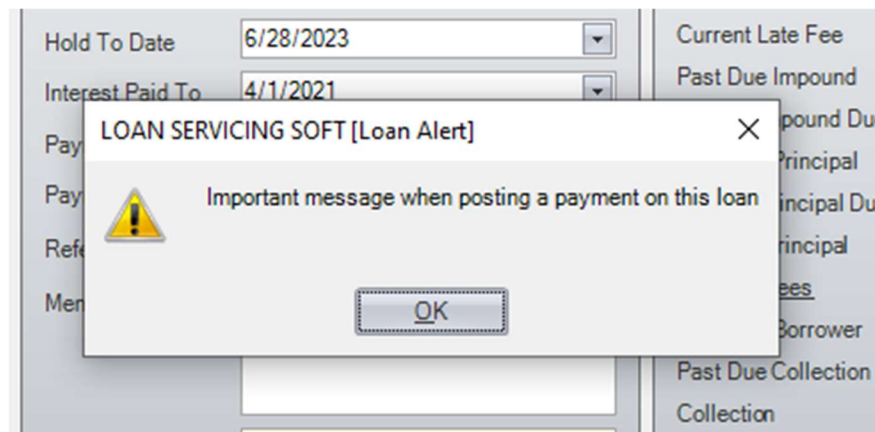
Hold To Date
6/28/2023

Interest Paid To
4/1/2021

Pay

Pay

Ref

Mer

Current Late Fee
Past Due Impound
pound Du
Principal
incipal Du
rincipal
ees
Borrower
Past Due Collection
Collection

LOAN SERVICING SOFT [Loan Alert]

Important message when posting a payment on this loan

OK